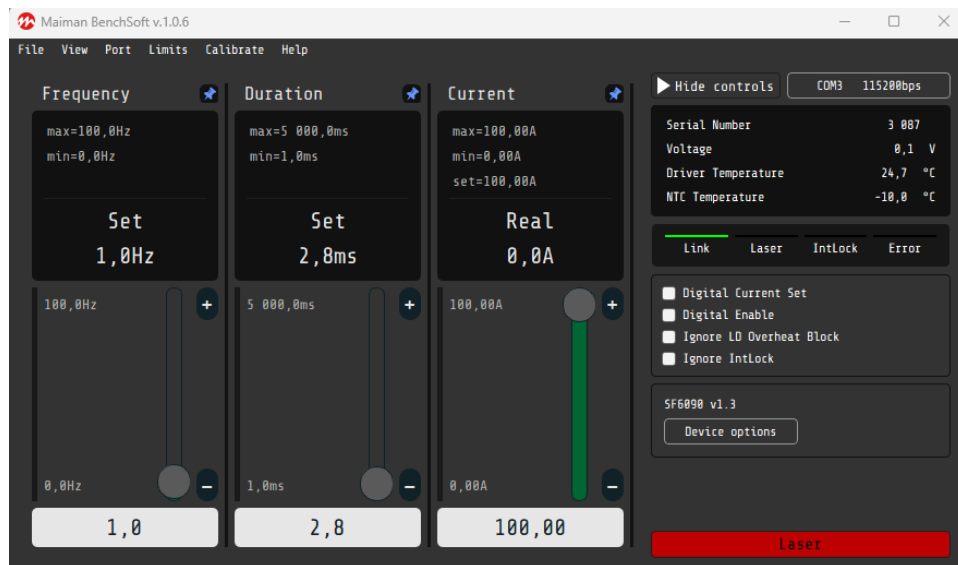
Maiman BenchSoft v.1.0.6

File View Port Limits Calibrate Help

Frequency

max=100,0Hz
min=0,0Hz

Set
1,0Hz

100,0Hz
+
0,0Hz
−

1,0

Duration

max=5 000,0ms
min=1,0ms

Set
2,8ms

5 000,0ms
+
1,0ms
−

2,8

Current

max=100,00A
min=0,00A
set=100,00A

Real
0,0A

100,00A
+
0,00A
−

100,00

Hide controls
COM3 115200bps

| | |
|---|---|
| Serial Number | 3 087 |
| Voltage | 0,1 V |
| Driver Temperature | 24,7 °C |
| NTC Temperature | -10,0 °C |

Link Laser IntLock Error

Digital Current Set
Digital Enable
Ignore LD Overheat Block
Ignore IntLock

SF6090 v1.3
Device options

Laser